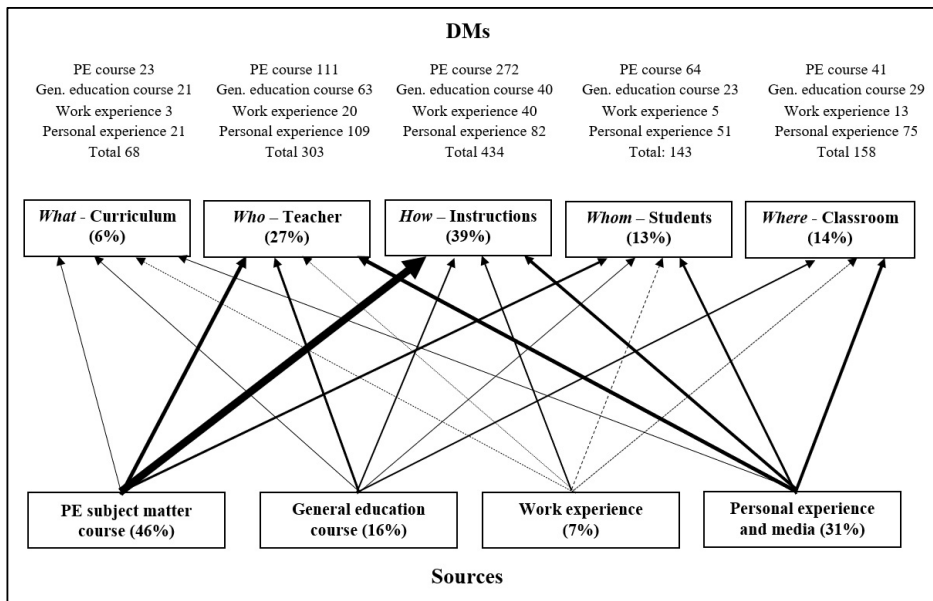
DMs

PE course 23
Gen. education course 21
Work experience 3
Personal experience 21
Total 68

PE course 111
Gen. education course 63
Work experience 20
Personal experience 109
Total 303

PE course 272
Gen. education course 40
Work experience 40
Personal experience 82
Total 434

PE course 64
Gen. education course 23
Work experience 5
Personal experience 51
Total: 143

PE course 41
Gen. education course 29
Work experience 13
Personal experience 75
Total 158

*What* - Curriculum (6%)

*Who* – Teacher (27%)

*How* – Instructions (39%)

*Whom* – Students (13%)

*Where* - Classroom (14%)

PE subject matter course (46%)

General education course (16%)

Work experience (7%)

Personal experience and media (31%)

Sources